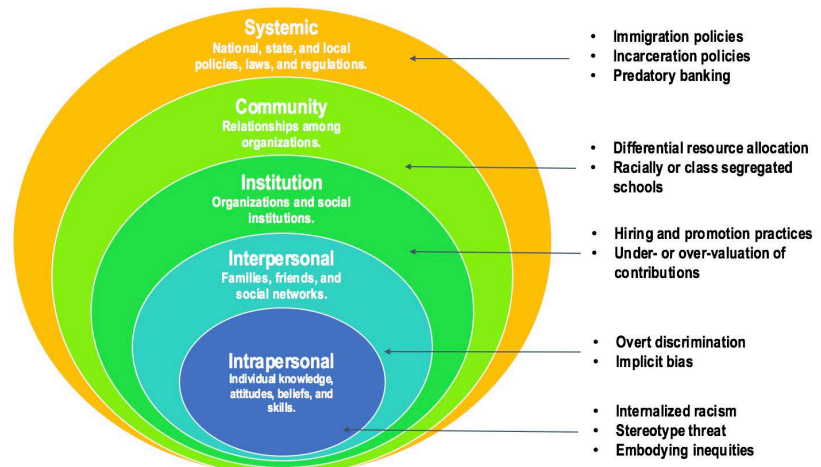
Systemic
National, state, and local policies, laws, and regulations.

Community
Relationships among organizations.

Institution
Organizations and social institutions.

Interpersonal
Families, friends, and social networks.

Intrapersonal
Individual knowledge, attitudes, beliefs, and skills.

- Immigration policies
- Incarceration policies
- Predatory banking

- Differential resource allocation
- Racially or class segregated schools

- Hiring and promotion practices
- Under- or over-valuation of contributions

- Overt discrimination
- Implicit bias

- Internalized racism
- Stereotype threat
- Embodying inequities